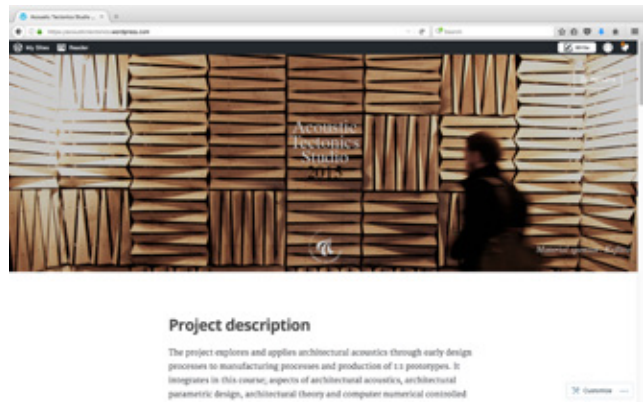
Acoustic Tectonics Studio ... ×

https://acoustictectonics.wordpress.com

Search

My Sites Reader

Write

Acoustic Tectonics Studio 2015

Material diversity - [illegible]

Project description

The project explores and applies architectural acoustics through early design processes to manufacturing processes and production of 1:1 prototypes. It integrates in this course, aspects of architectural acoustics, architectural parametric design, architectural theory and computer numerical controlled

Customize